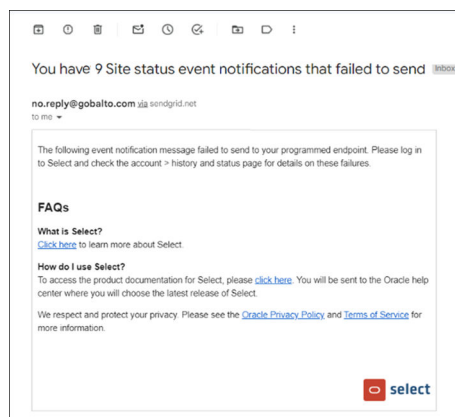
You have 9 Site status event notifications that failed to send Inbox

no.reply@gobalto.com via sendgrid.net
to me

The following event notification message failed to send to your programmed endpoint. Please log in to Select and check the account > history and status page for details on these failures.

FAQs

What is Select?
Click here to learn more about Select.

How do I use Select?
To access the product documentation for Select, please click here. You will be sent to the Oracle help center where you will choose the latest release of Select.

We respect and protect your privacy. Please see the Oracle Privacy Policy and Terms of Service for more information.

select